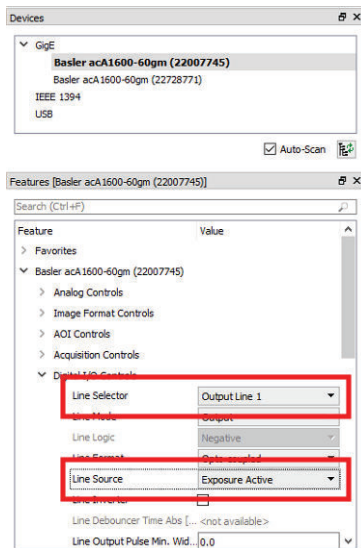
Devices

GigE
Basler acA1600-60gm (22007745)
Basler acA1600-60gm (22728771)
IEEE 1394
USB

Auto-Scan

Features [Basler acA1600-60gm (22007745)]

Search (Ctrl+F)

| Feature | Value |
|---|---|
| Favorites | |
| Basler acA1600-60gm (22007745) | |
| Analog Controls | |
| Image Format Controls | |
| AOI Controls | |
| Acquisition Controls | |
| Digital I/O Controls | |
| Line Selector | Output Line 1 |
| Line Mode | Output |
| Line Logic | Negative |
| Line Format | Opto-coupled |
| Line Source | Exposure Active |
| Line Inverter | |
| Line Debouncer Time Abs [... | <not available> |
| Line Output Pulse Min. Wid... | 0.0 |